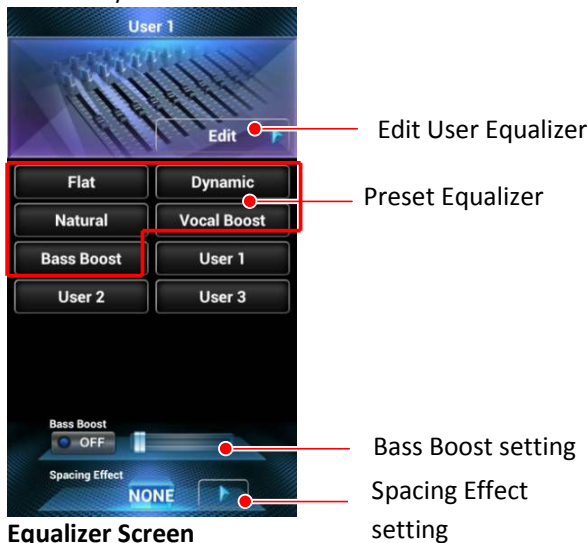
User 1

Edit

Edit User Equalizer

Flat
Dynamic
Natural
Vocal Boost
Bass Boost
User 1
User 2
User 3

Preset Equalizer

Bass Boost
OFF

Bass Boost setting

Spacing Effect
NONE

Spacing Effect setting

Equalizer Screen